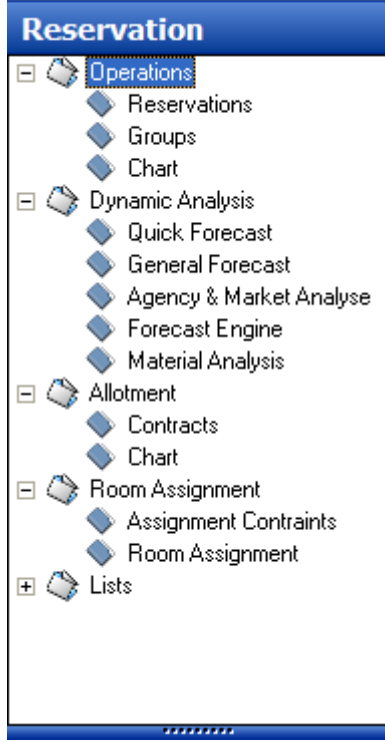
Reservation

⊟ Operations
Reservations
Groups
Chart
⊟ Dynamic Analysis
Quick Forecast
General Forecast
Agency & Market Analyse
Forecast Engine
Material Analysis
⊟ Allotment
Contracts
Chart
⊟ Room Assignment
Assignment Contraints
Room Assignment
⊞ Lists